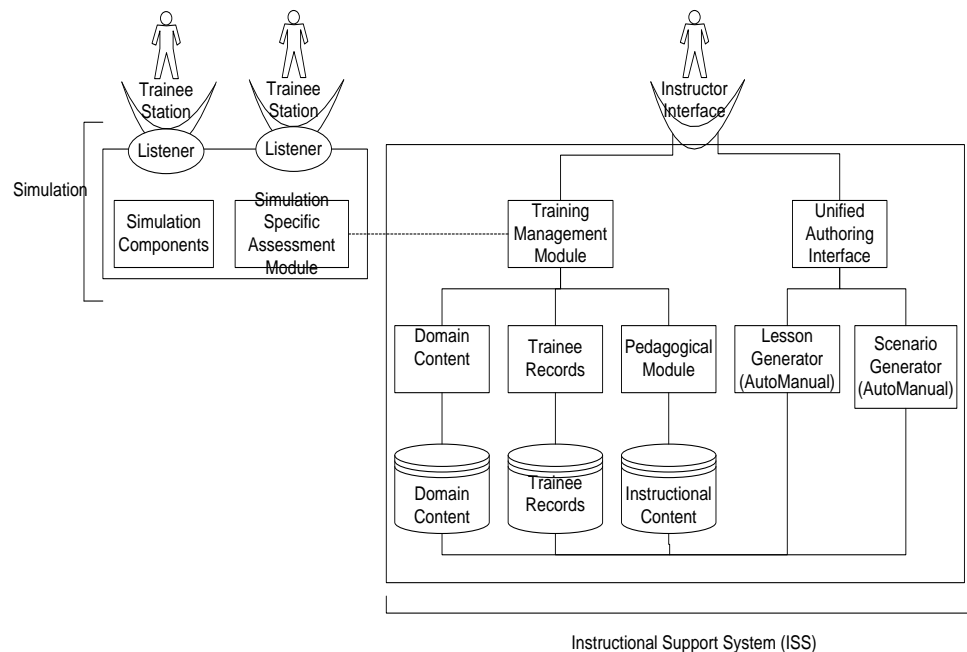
Trainee Station

Trainee Station

Instructor Interface

Listener

Listener

Simulation

Simulation Components

Simulation Specific Assessment Module

Training Management Module

Unified Authoring Interface

Domain Content

Trainee Records

Pedagogical Module

Lesson Generator (AutoManual)

Scenario Generator (AutoManual)

Domain Content

Trainee Records

Instructional Content

Instructional Support System (ISS)